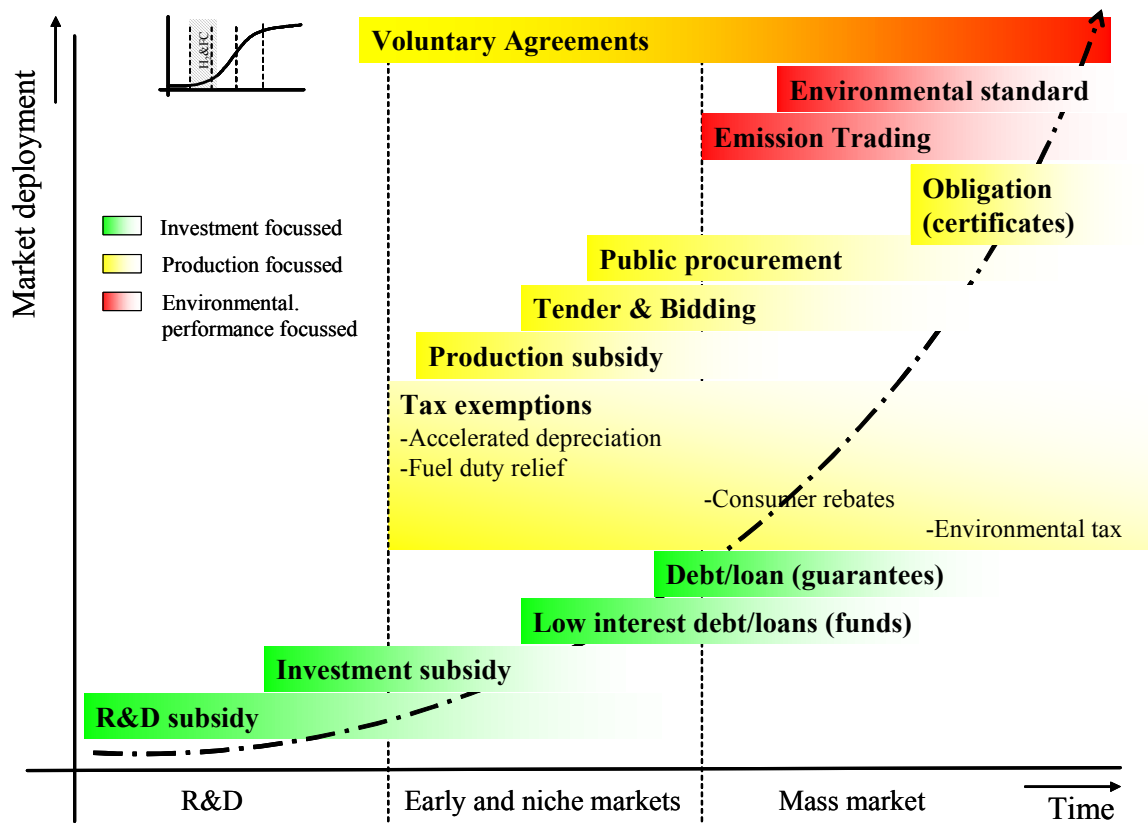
Market deployment

$H_2$&FC

Voluntary Agreements

Environmental standard

Emission Trading

Obligation (certificates)

Investment focussed

Production focussed

Environmental. performance focussed

Public procurement

Tender & Bidding

Production subsidy

Tax exemptions
-Accelerated depreciation
-Fuel duty relief

-Consumer rebates

-Environmental tax

Debt/loan (guarantees)

Low interest debt/loans (funds)

Investment subsidy

R&D subsidy

R&D

Early and niche markets

Mass market

Time